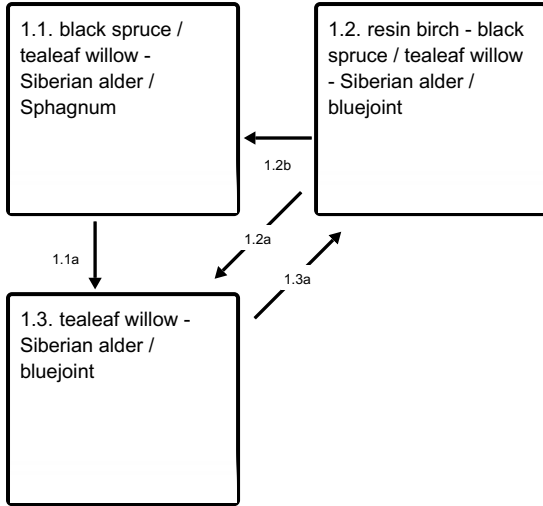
1.1. black spruce / tealeaf willow - Siberian alder / Sphagnum

1.2. resin birch - black spruce / tealeaf willow - Siberian alder / bluejoint

1.2b

1.2a

1.1a

1.3a

1.3. tealeaf willow - Siberian alder / bluejoint